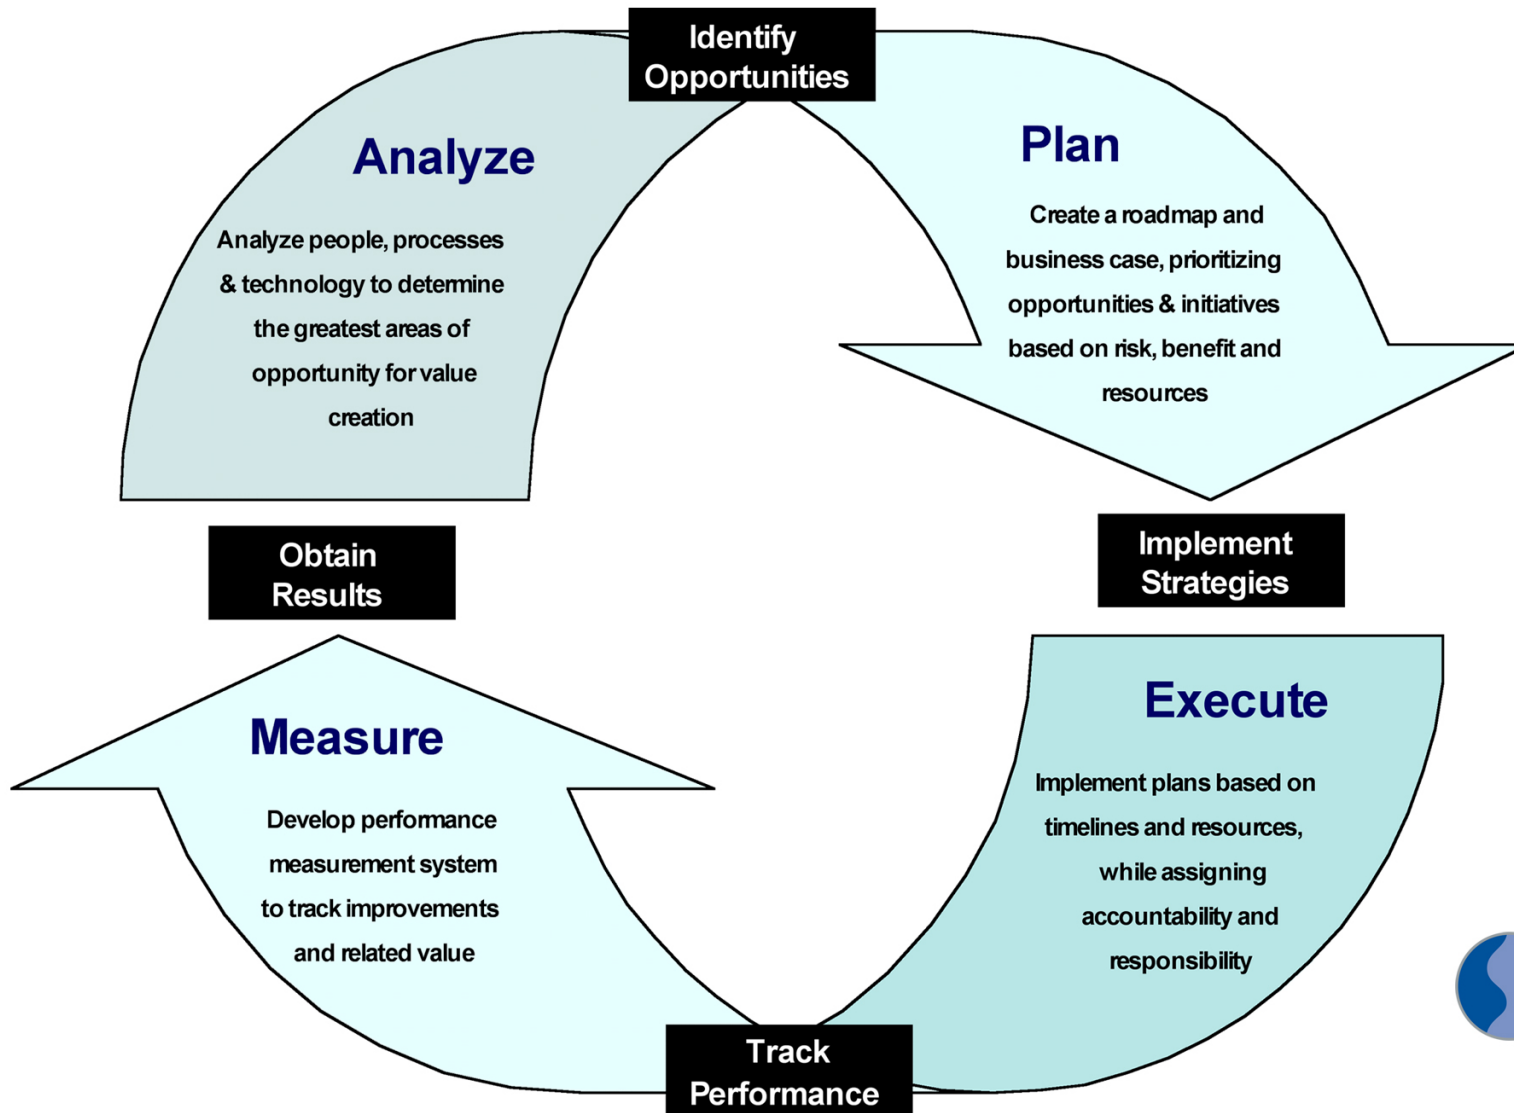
Identify Opportunities

Plan

Create a roadmap and business case, prioritizing opportunities & initiatives based on risk, benefit and resources

Implement Strategies

Execute

Implement plans based on timelines and resources, while assigning accountability and responsibility

Track Performance

Measure

Develop performance measurement system to track improvements and related value

Obtain Results

Analyze

Analyze people, processes & technology to determine the greatest areas of opportunity for value creation